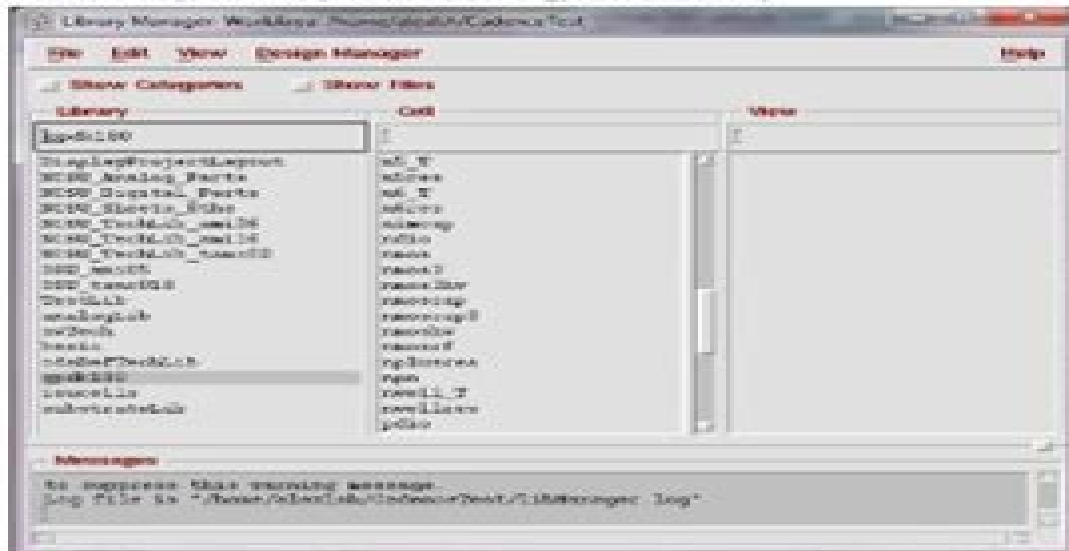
Library Manager: WorkArea: /home/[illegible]/CadenceTest

File Edit View Design Manager Help

Show Categories Show Files

Library

gpdk180

DisplayProjectLayout
NCSU_Analog_Parts
NCSU_Digital_Parts
NCSU_Sheets_8ths
NCSU_TechLib_ami06
NCSU_TechLib_ami16
NCSU_TechLib_tsmc02
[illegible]
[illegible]
TechLib
analogLib
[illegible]
basic
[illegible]
gpdk180
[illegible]
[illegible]

Cell

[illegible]

View

Messages

to suppress this warning message.
Log file is "/home/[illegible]/CadenceTest/libManager.log"